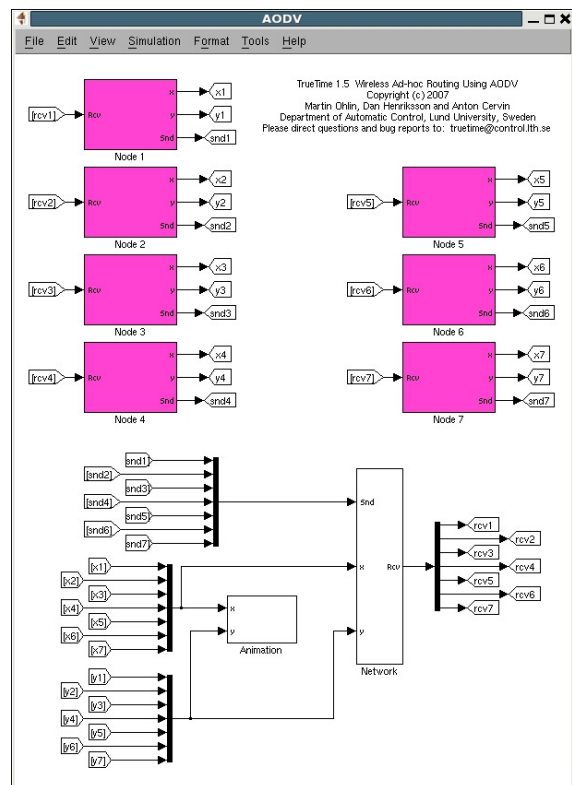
AODV

File Edit View Simulation Format Tools Help

TrueTime 1.5 Wireless Ad-hoc Routing Using AODV
Copyright (c) 2007
Martin Ohlin, Dan Henriksson and Anton Cervin
Department of Automatic Control, Lund University, Sweden
Please direct questions and bug reports to: truetime@control.lth.se

[rcv1] Rcv x y Snd x1 y1 snd1
Node 1

[rcv2] Rcv x y Snd x2 y2 snd2
Node 2

[rcv3] Rcv x y Snd x3 y3 snd3
Node 3

[rcv4] Rcv x y Snd x4 y4 snd4
Node 4

[rcv5] Rcv x y Snd x5 y5 snd5
Node 5

[rcv6] Rcv x y Snd x6 y6 snd6
Node 6

[rcv7] Rcv x y Snd x7 y7 snd7
Node 7

snd1
[snd2]
snd3
[snd4]
snd5
[snd6]
snd7

[x1]
[x2]
[x3]
[x4]
[x5]
[x6]
[x7]

x
y
Animation

[y1]
[y2]
[y3]
[y4]
[y5]
[y6]
[y7]

Snd
x
y
Rcv
Network

rcv1
rcv2
rcv3
rcv4
rcv5
rcv6
rcv7